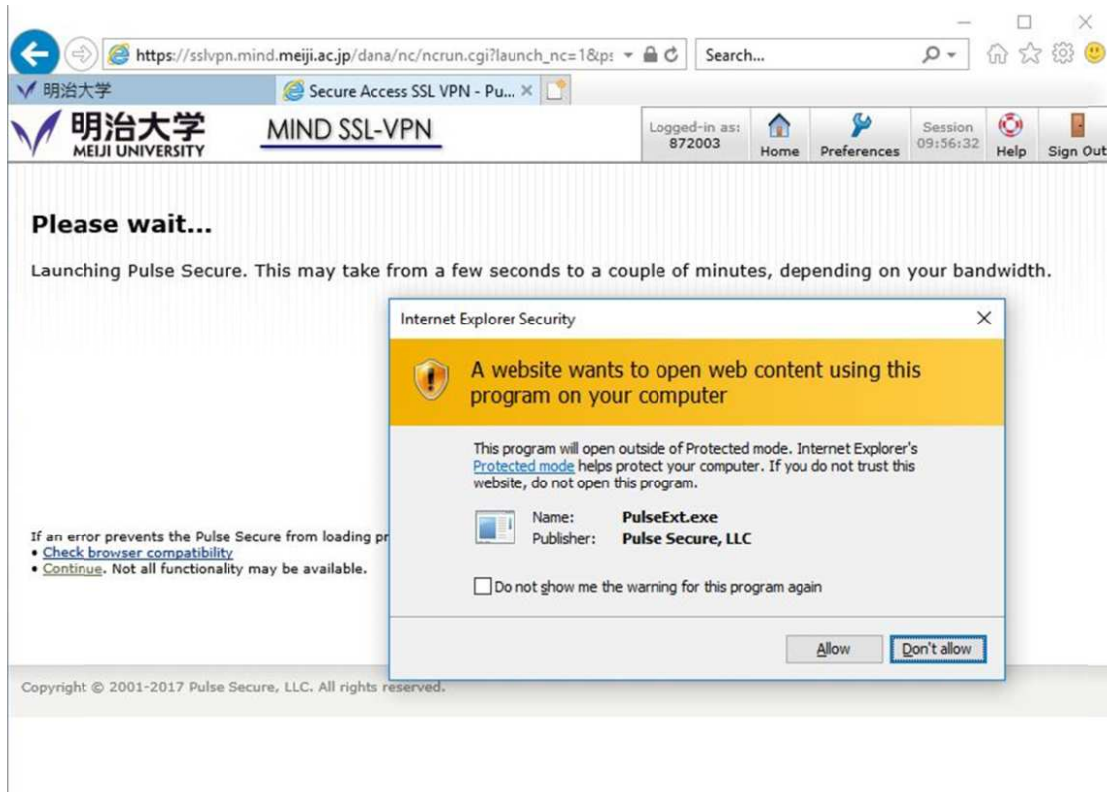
https://sslvpn.mind.meiji.ac.jp/dana/nc/ncrun.cgi?launch_nc=1&p:
Search...

明治大学
Secure Access SSL VPN - Pu...

明治大学
MEIJI UNIVERSITY
MIND SSL-VPN

Logged-in as: 872003
Home
Preferences
Session 09:56:32
Help
Sign Out

Please wait...

Launching Pulse Secure. This may take from a few seconds to a couple of minutes, depending on your bandwidth.

If an error prevents the Pulse Secure from loading pr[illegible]
• Check browser compatibility
• Continue. Not all functionality may be available.

Internet Explorer Security

A website wants to open web content using this program on your computer

This program will open outside of Protected mode. Internet Explorer's Protected mode helps protect your computer. If you do not trust this website, do not open this program.

Name: PulseExt.exe
Publisher: Pulse Secure, LLC

Do not show me the warning for this program again

Allow
Don't allow

Copyright © 2001-2017 Pulse Secure, LLC. All rights reserved.